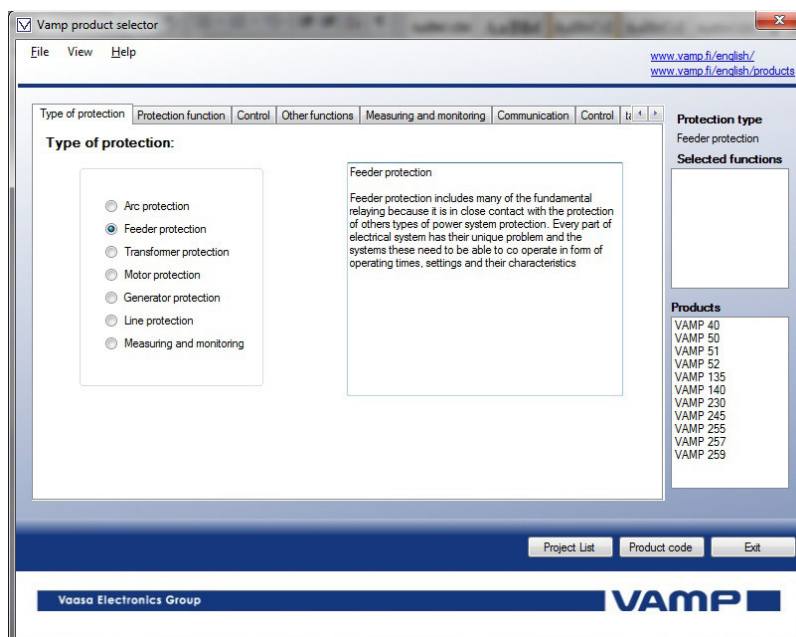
Vamp product selector

File View Help

www.vamp.fi/english/
www.vamp.fi/english/products

Type of protection | Protection function | Control | Other functions | Measuring and monitoring | Communication | Control | ta

Type of protection:

Arc protection
Feeder protection
Transformer protection
Motor protection
Generator protection
Line protection
Measuring and monitoring

Feeder protection

Feeder protection includes many of the fundamental relaying because it is in close contact with the protection of others types of power system protection. Every part of electrical system has their unique problem and the systems these need to be able to co operate in form of operating times, settings and their characteristics

Protection type
Feeder protection
Selected functions

Products
VAMP 40
VAMP 50
VAMP 51
VAMP 52
VAMP 135
VAMP 140
VAMP 230
VAMP 245
VAMP 255
VAMP 257
VAMP 259

Project List
Product code
Exit

Vaasa Electronics Group
VAMP